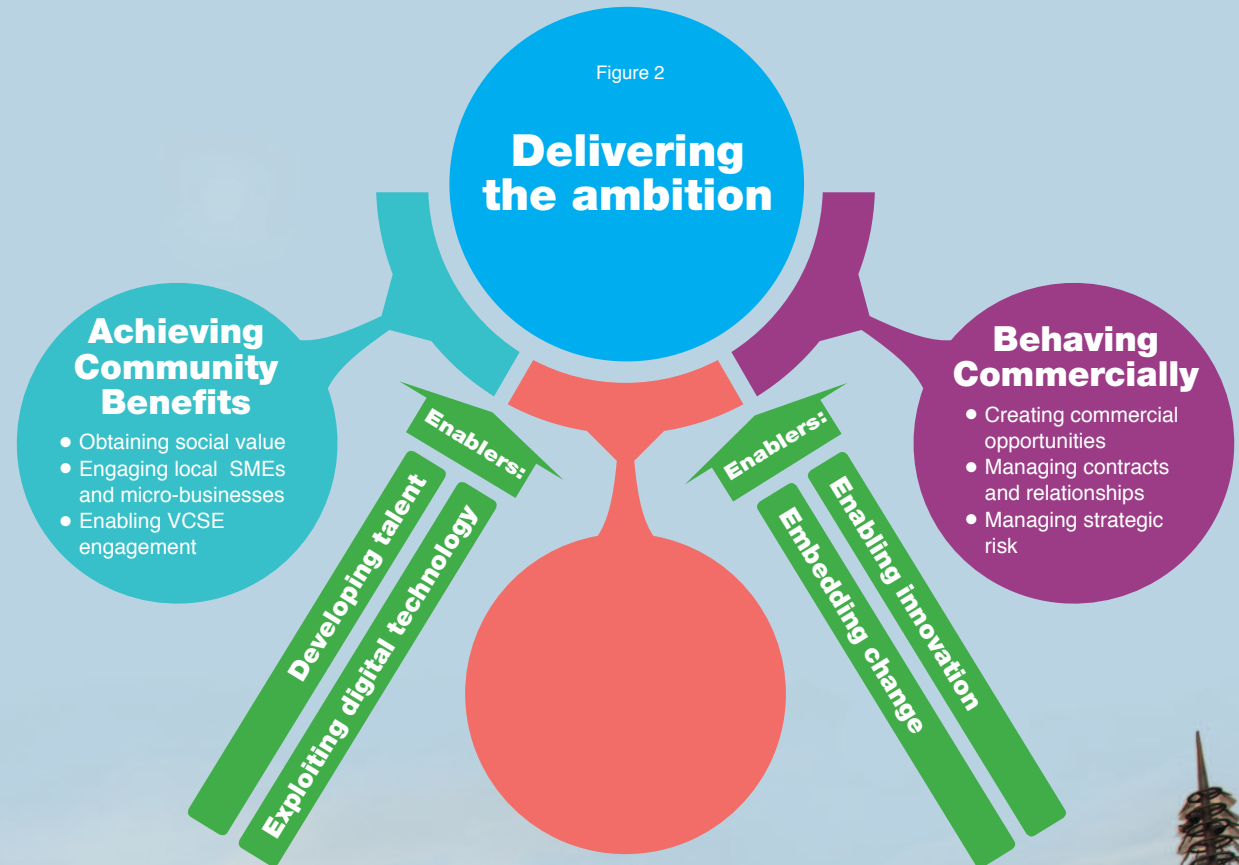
Figure 2

Delivering the ambition

Achieving Community Benefits

- Obtaining social value
- Engaging local SMEs and micro-businesses
- Enabling VCSE engagement

Behaving Commercially

- Creating commercial opportunities
- Managing contracts and relationships
- Managing strategic risk

Enablers:

Developing talent

Exploiting digital technology

Enablers:

Enabling innovation

Embedding change